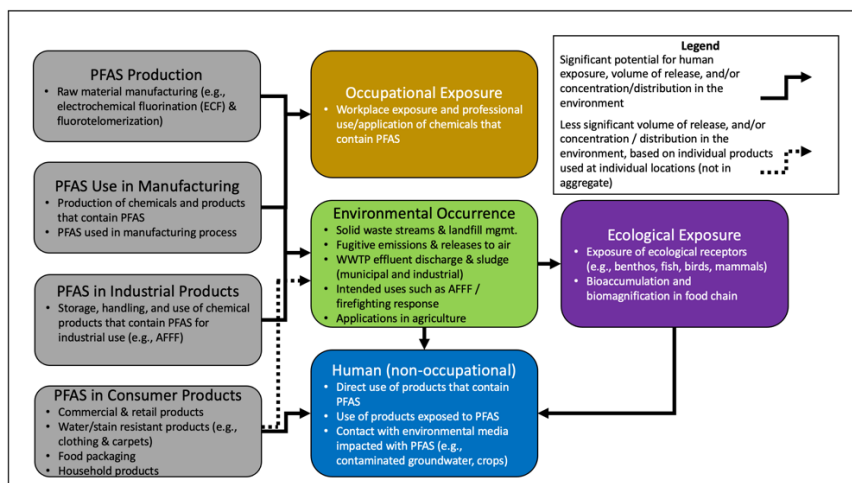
PFAS Production
• Raw material manufacturing (e.g., electrochemical fluorination (ECF) & fluorotelomerization)

PFAS Use in Manufacturing
• Production of chemicals and products that contain PFAS
• PFAS used in manufacturing process

PFAS in Industrial Products
• Storage, handling, and use of chemical products that contain PFAS for industrial use (e.g., AFFF)

PFAS in Consumer Products
• Commercial & retail products
• Water/stain resistant products (e.g., clothing & carpets)
• Food packaging
• Household products

Occupational Exposure
• Workplace exposure and professional use/application of chemicals that contain PFAS

Environmental Occurrence
• Solid waste streams & landfill mgmt.
• Fugitive emissions & releases to air
• WWTP effluent discharge & sludge (municipal and industrial)
• Intended uses such as AFFF / firefighting response
• Applications in agriculture

Ecological Exposure
• Exposure of ecological receptors (e.g., benthos, fish, birds, mammals)
• Bioaccumulation and biomagnification in food chain

Human (non-occupational)
• Direct use of products that contain PFAS
• Use of products exposed to PFAS
• Contact with environmental media impacted with PFAS (e.g., contaminated groundwater, crops)

Legend
Significant potential for human exposure, volume of release, and/or concentration/distribution in the environment

Less significant volume of release, and/or concentration / distribution in the environment, based on individual products used at individual locations (not in aggregate)